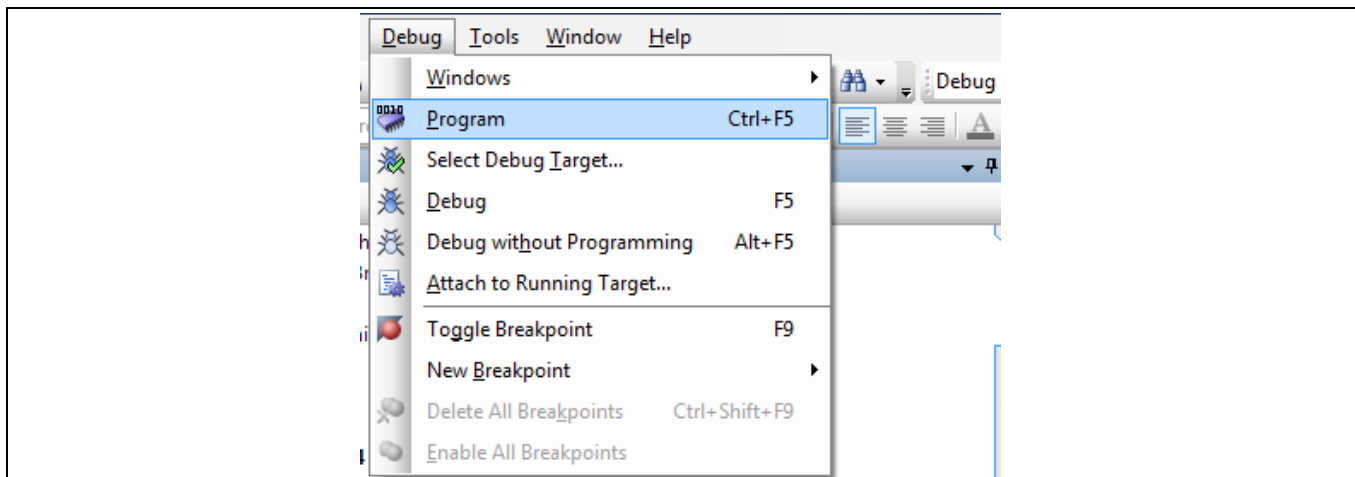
Debug Tools Window Help

Windows

Program Ctrl+F5

Select Debug Target...

Debug F5

Debug without Programming Alt+F5

Attach to Running Target...

Toggle Breakpoint F9

New Breakpoint

Delete All Breakpoints Ctrl+Shift+F9

Enable All Breakpoints

Debug